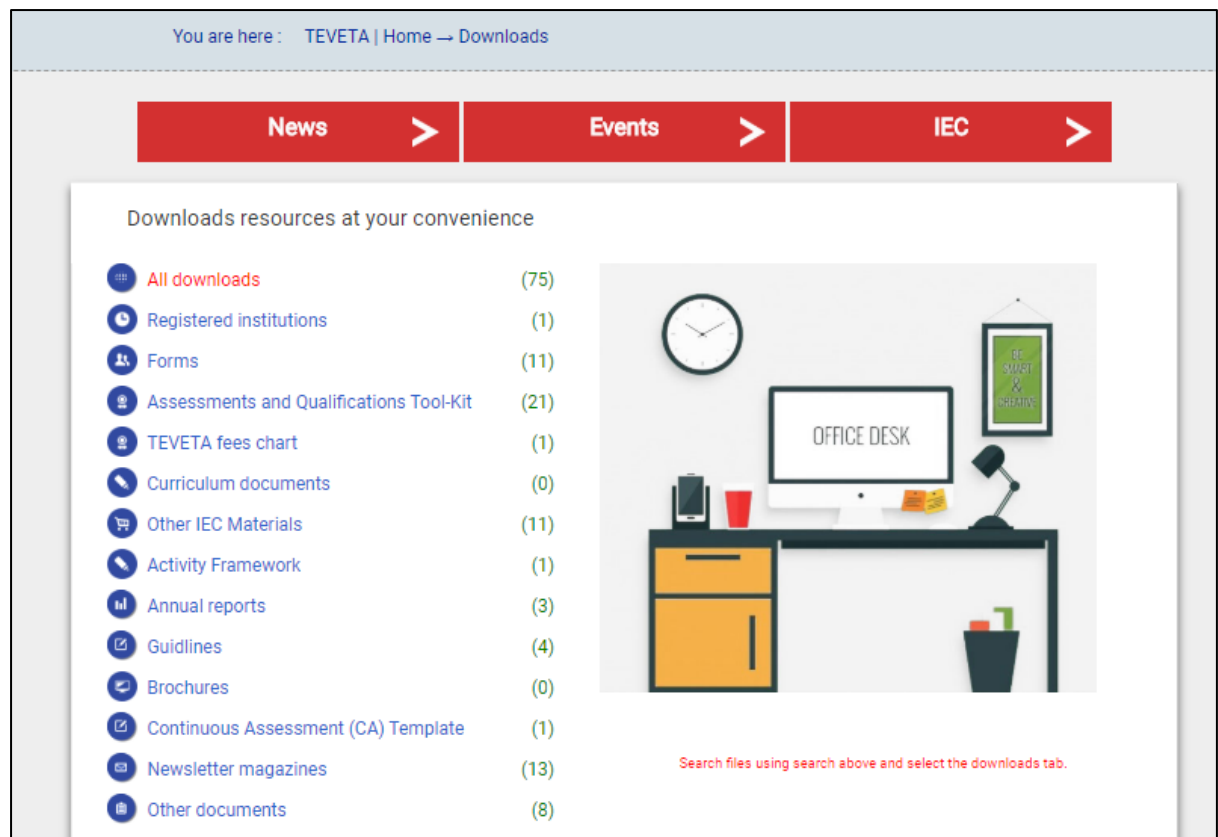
You are here : TEVETA | Home → Downloads

News
Events
IEC

Downloads resources at your convenience

| | |
|---|---|
| All downloads | (75) |
| Registered institutions | (1) |
| Forms | (11) |
| Assessments and Qualifications Tool-Kit | (21) |
| TEVETA fees chart | (1) |
| Curriculum documents | (0) |
| Other IEC Materials | (11) |
| Activity Framework | (1) |
| Annual reports | (3) |
| Guidlines | (4) |
| Brochures | (0) |
| Continuous Assessment (CA) Template | (1) |
| Newsletter magazines | (13) |
| Other documents | (8) |

BE SMART & CREATIVE

OFFICE DESK

Search files using search above and select the downloads tab.